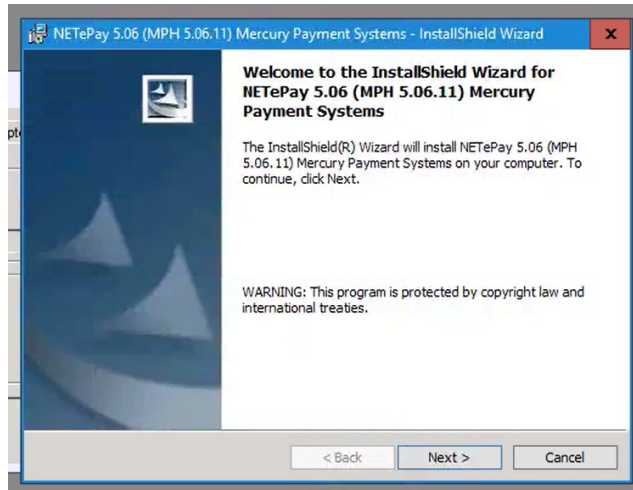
NETePay 5.06 (MPH 5.06.11) Mercury Payment Systems - InstallShield Wizard

x

Welcome to the InstallShield Wizard for NETePay 5.06 (MPH 5.06.11) Mercury Payment Systems

The InstallShield(R) Wizard will install NETePay 5.06 (MPH 5.06.11) Mercury Payment Systems on your computer. To continue, click Next.

WARNING: This program is protected by copyright law and international treaties.

< Back

Next >

Cancel